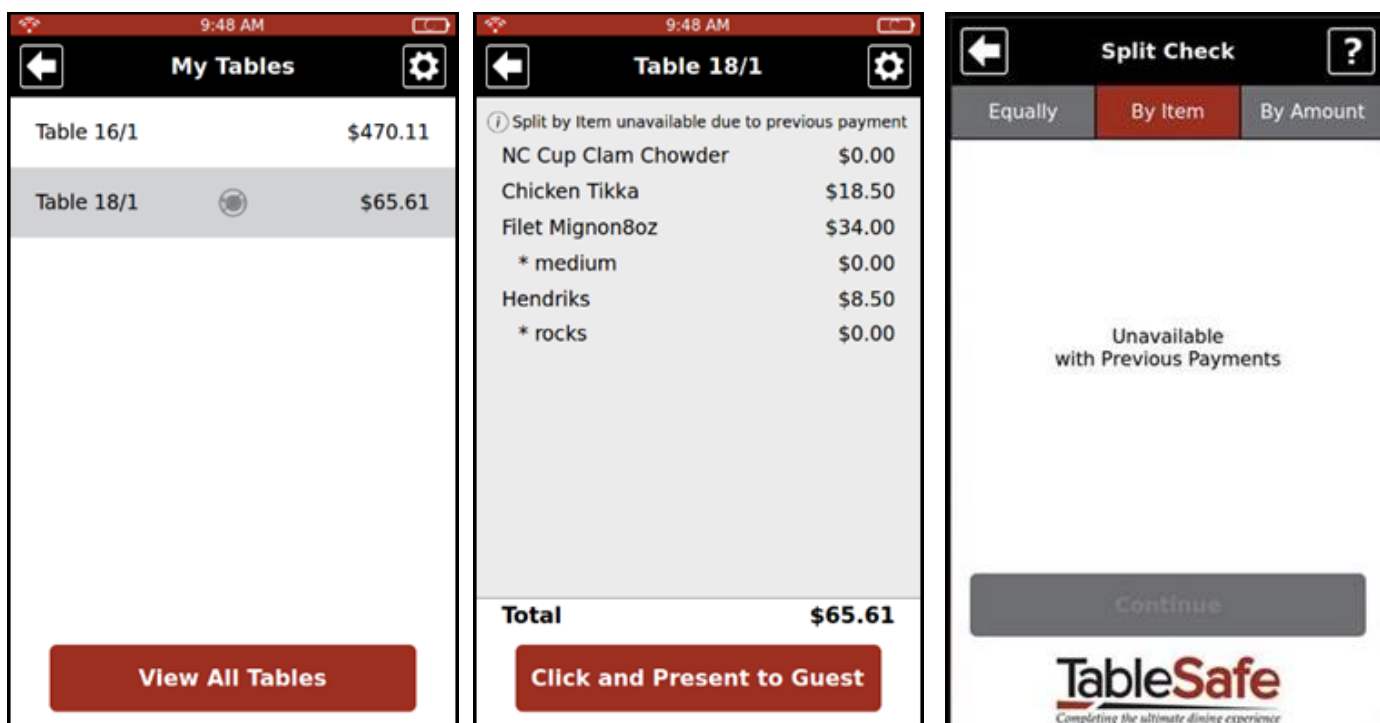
9:48 AM

My Tables

Table 16/1 $470.11

Table 18/1 $65.61

View All Tables

9:48 AM

Table 18/1

Split by Item unavailable due to previous payment

NC Cup Clam Chowder $0.00

Chicken Tikka $18.50

Filet Mignon8oz $34.00

* medium $0.00

Hendriks $8.50

* rocks $0.00

Total $65.61

Click and Present to Guest

Split Check

?

Equally

By Item

By Amount

Unavailable
with Previous Payments

Continue

TableSafe

Completing the ultimate dining experience